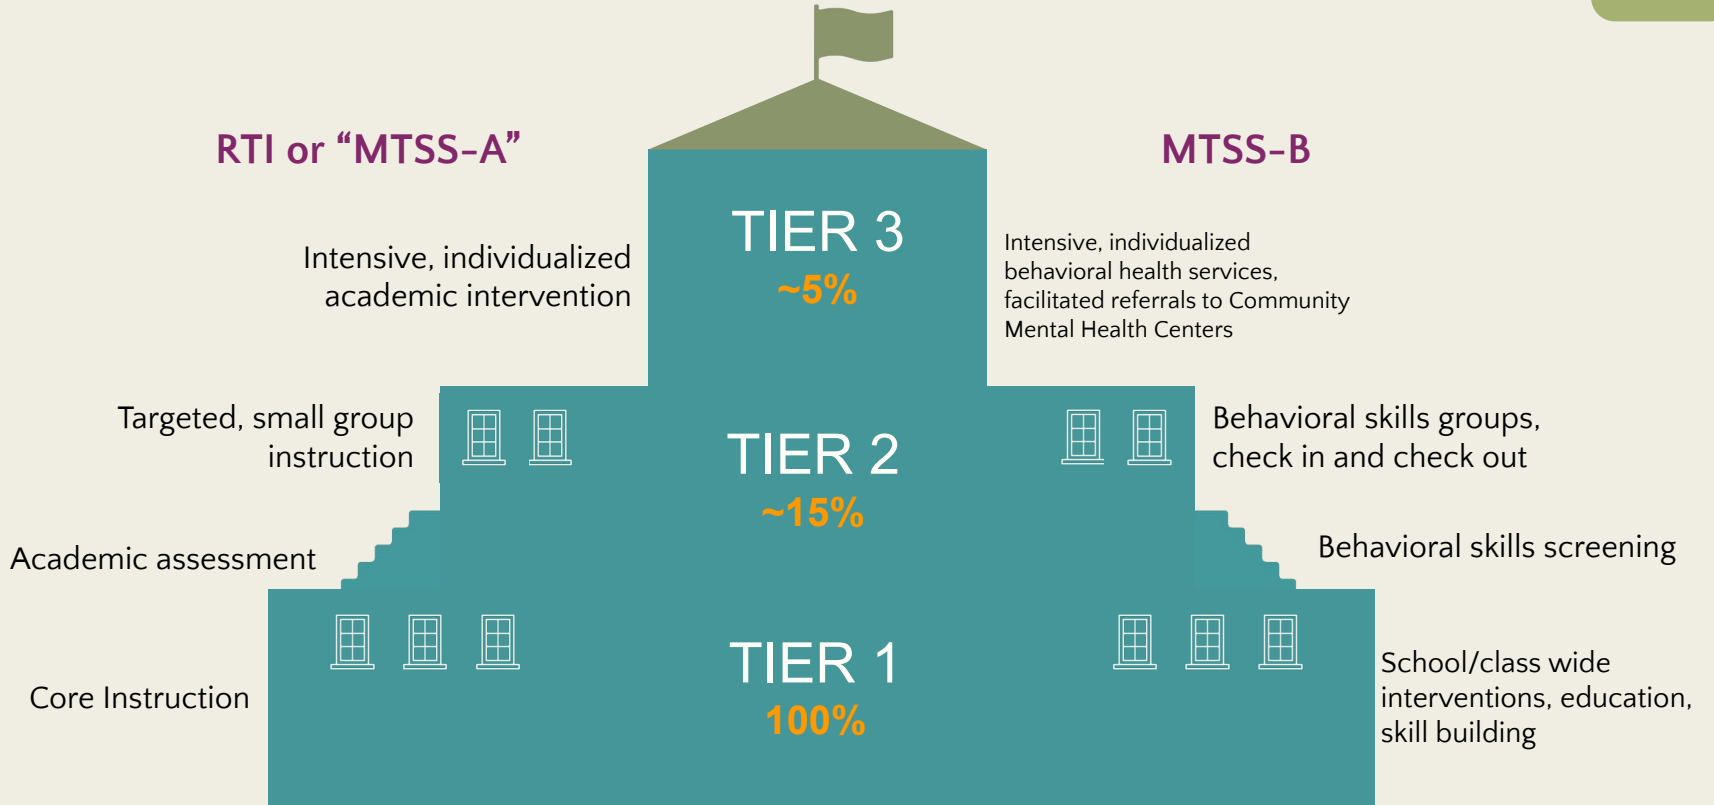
RTI or “MTSS-A”

MTSS-B

TIER 3
~5%

Intensive, individualized academic intervention

Intensive, individualized behavioral health services, facilitated referrals to Community Mental Health Centers

Targeted, small group instruction

TIER 2
~15%

Behavioral skills groups, check in and check out

Academic assessment

Behavioral skills screening

Core Instruction

TIER 1
100%

School/class wide interventions, education, skill building